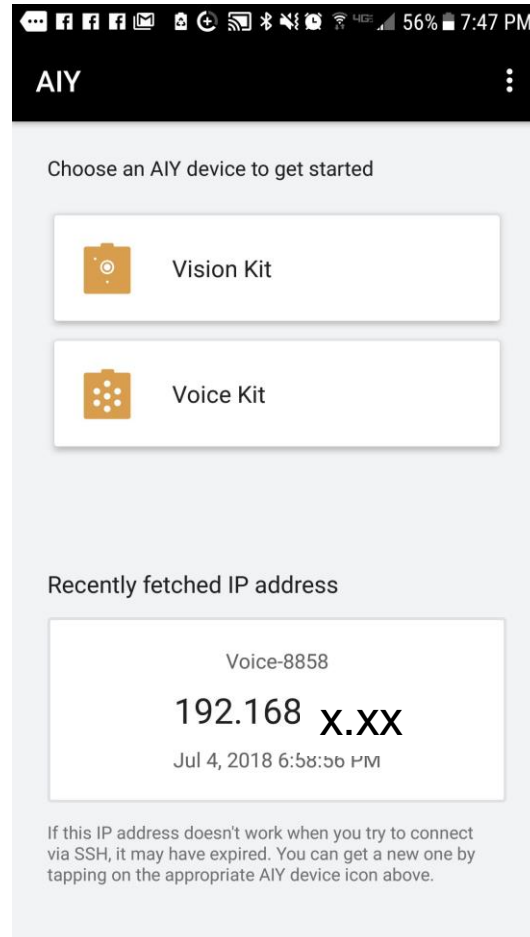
56% 7:47 PM

AIY

Choose an AIY device to get started

Vision Kit

Voice Kit

Recently fetched IP address

Voice-8858

192.168 X.XX

Jul 4, 2018 6:58:56 PM

If this IP address doesn't work when you try to connect via SSH, it may have expired. You can get a new one by tapping on the appropriate AIY device icon above.